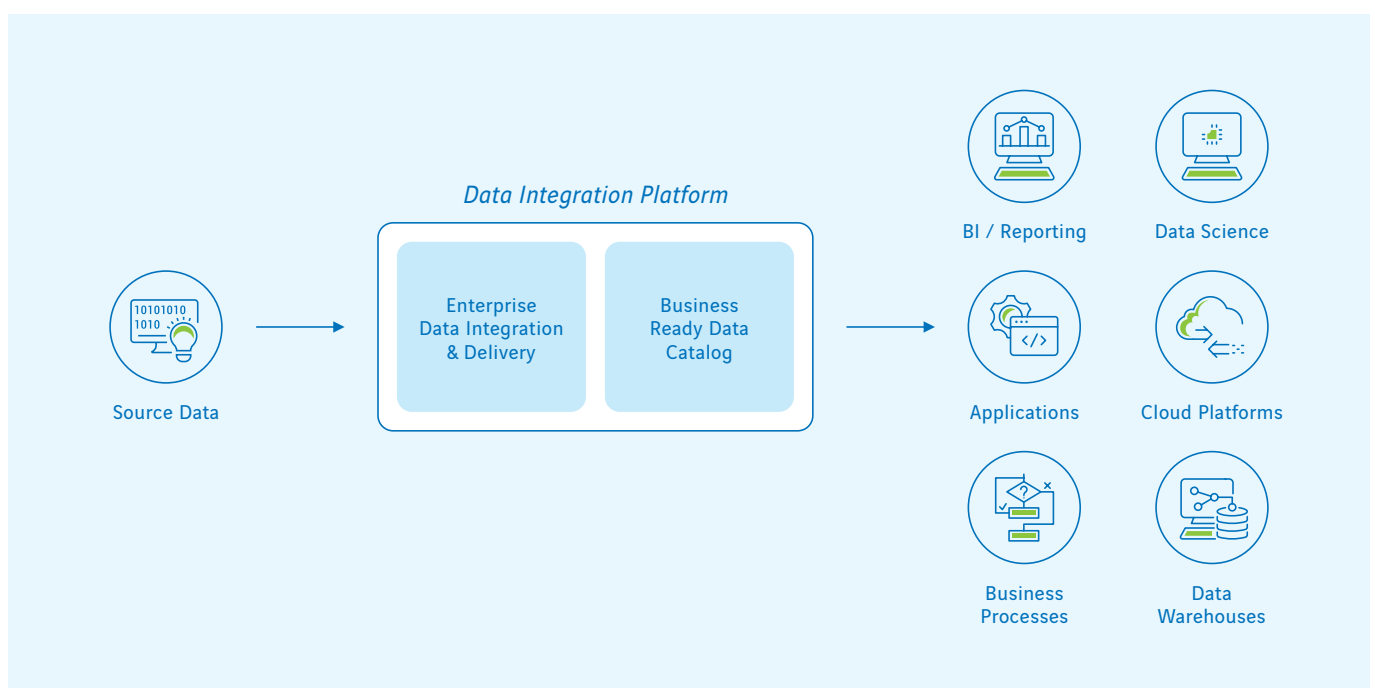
Data Integration Platform

10101010
1010

Source Data

Enterprise Data Integration & Delivery

Business Ready Data Catalog

BI / Reporting

Data Science

Applications

Cloud Platforms

Business Processes

Data Warehouses